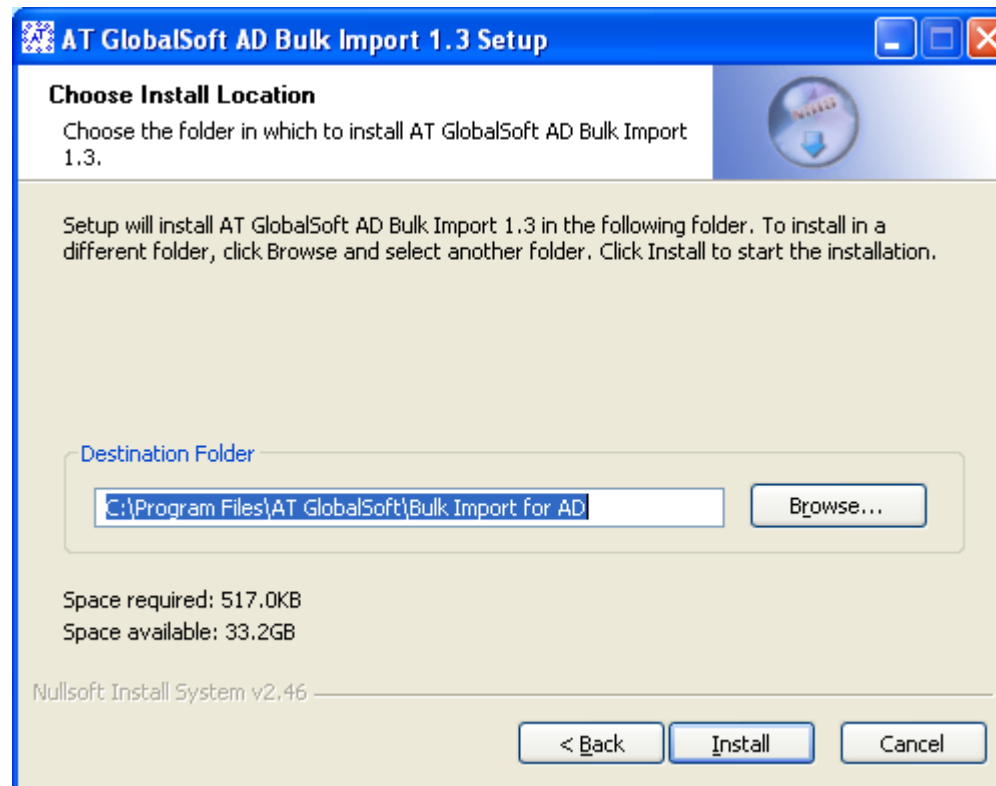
AT GlobalSoft AD Bulk Import 1.3 Setup

Choose Install Location

Choose the folder in which to install AT GlobalSoft AD Bulk Import 1.3.

Setup will install AT GlobalSoft AD Bulk Import 1.3 in the following folder. To install in a different folder, click Browse and select another folder. Click Install to start the installation.

Destination Folder

C:\Program Files\AT GlobalSoft\Bulk Import for AD

Browse...

Space required: 517.0KB

Space available: 33.2GB

Nullsoft Install System v2.46

< Back

Install

Cancel